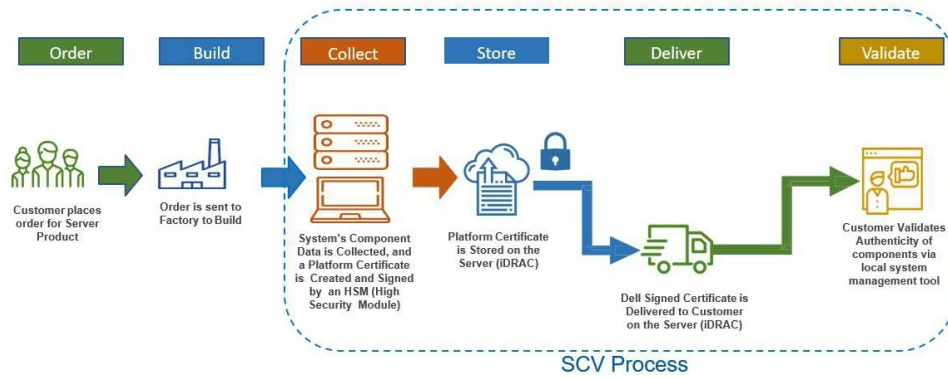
Order

Build

Collect

Store

Deliver

Validate

Customer places order for Server Product

Order is sent to Factory to Build

System's Component Data is Collected, and a Platform Certificate is Created and Signed by an HSM (High Security Module)

Platform Certificate is Stored on the Server (iDRAC)

Dell Signed Certificate is Delivered to Customer on the Server (iDRAC)

Customer Validates Authenticity of components via local system management tool

SCV Process